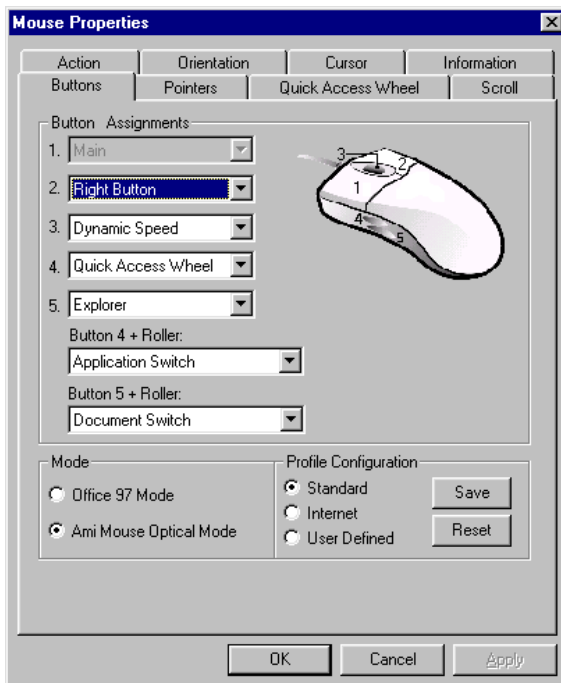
Mouse Properties

Action | Orientation | Cursor | Information
Buttons | Pointers | Quick Access Wheel | Scroll

Button Assignments

1. Main
2. Right Button
3. Dynamic Speed
4. Quick Access Wheel
5. Explorer

Button 4 + Roller:
Application Switch

Button 5 + Roller:
Document Switch

3 2 1 4 5

Mode
Office 97 Mode
Ami Mouse Optical Mode

Profile Configuration
Standard
Internet
User Defined

Save
Reset

OK
Cancel
Apply